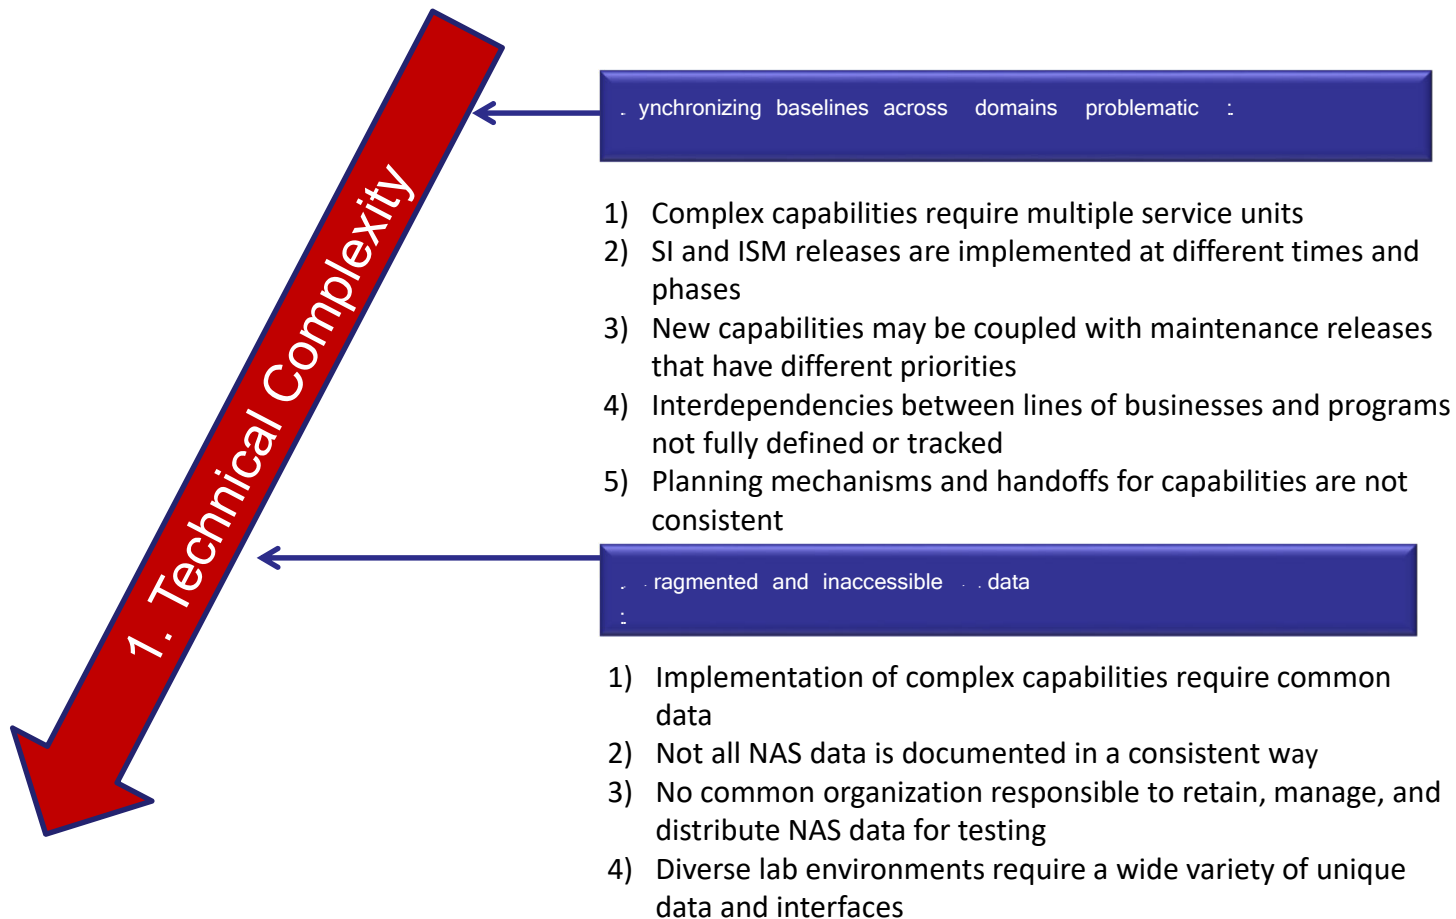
1. Technical Complexity

. ynchronizing baselines across domains problematic :

1) Complex capabilities require multiple service units
2) SI and ISM releases are implemented at different times and phases
3) New capabilities may be coupled with maintenance releases that have different priorities
4) Interdependencies between lines of businesses and programs not fully defined or tracked
5) Planning mechanisms and handoffs for capabilities are not consistent

. ragmented and inaccessible . data
:

1) Implementation of complex capabilities require common data
2) Not all NAS data is documented in a consistent way
3) No common organization responsible to retain, manage, and distribute NAS data for testing
4) Diverse lab environments require a wide variety of unique data and interfaces